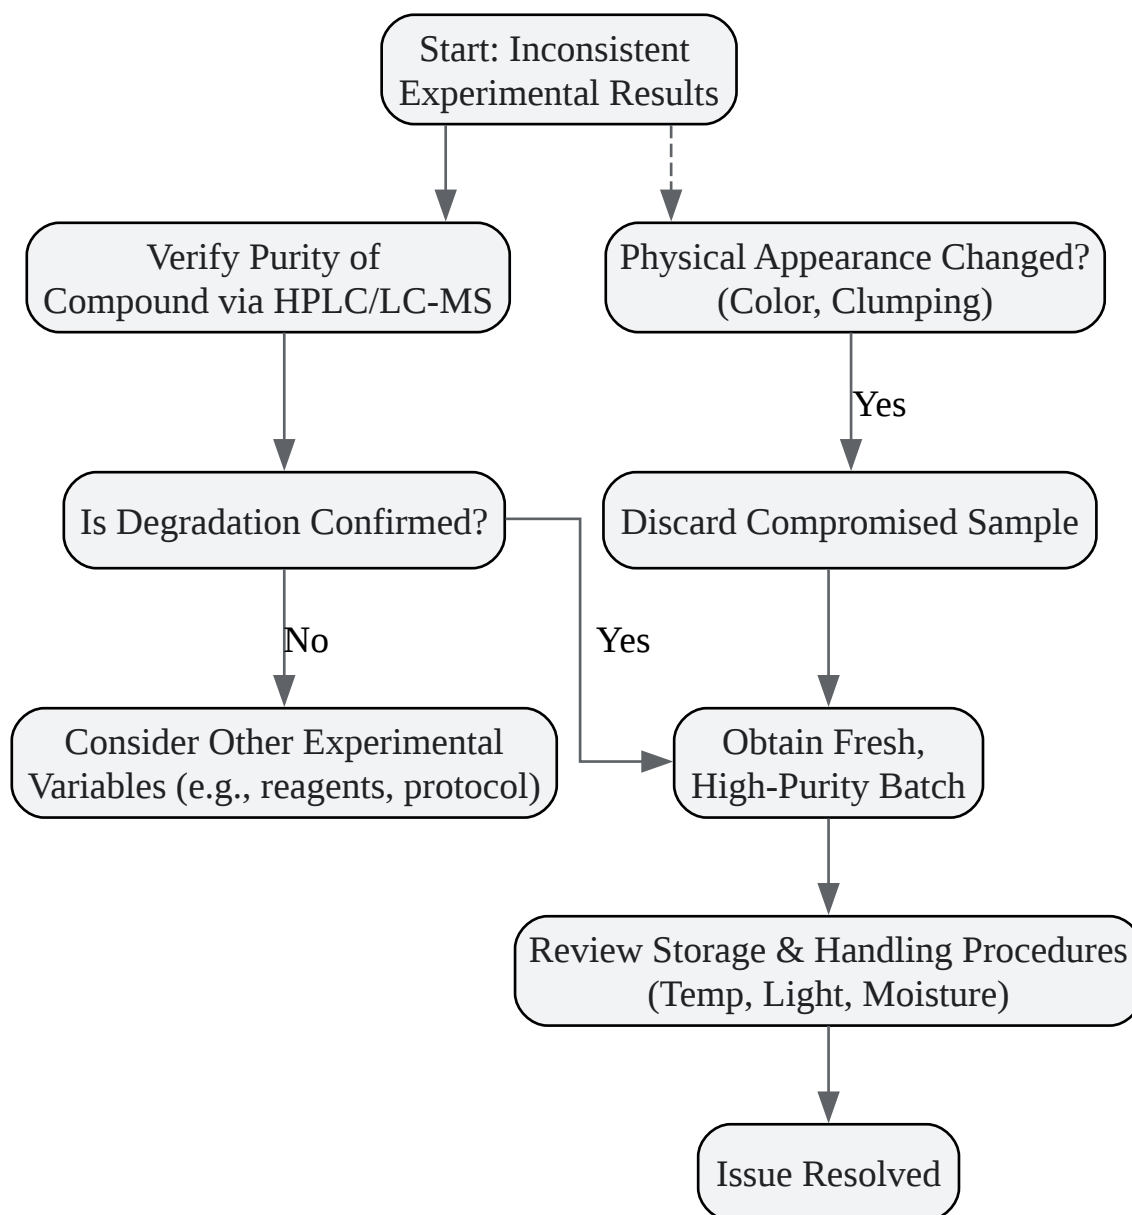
Start: Inconsistent Experimental Results

Verify Purity of Compound via HPLC/LC-MS

Physical Appearance Changed? (Color, Clumping)

Yes

Is Degradation Confirmed?

Discard Compromised Sample

No

Yes

Consider Other Experimental Variables (e.g., reagents, protocol)

Obtain Fresh, High-Purity Batch

Review Storage & Handling Procedures (Temp, Light, Moisture)

Issue Resolved